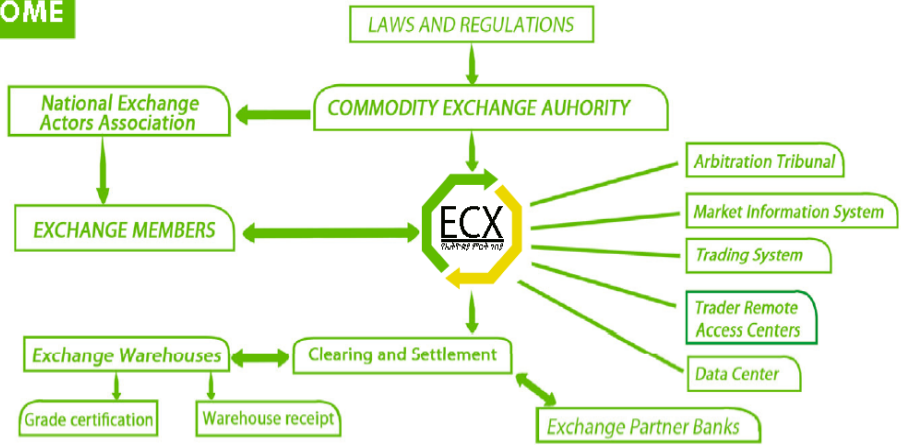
OME

LAWS AND REGULATIONS

National Exchange Actors Association

COMMODITY EXCHANGE AUHORITY

EXCHANGE MEMBERS

ECX

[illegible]

Arbitration Tribunal

Market Information System

Trading System

Trader Remote Access Centers

Data Center

Exchange Warehouses

Clearing and Settlement

Grade certification

Warehouse receipt

Exchange Partner Banks